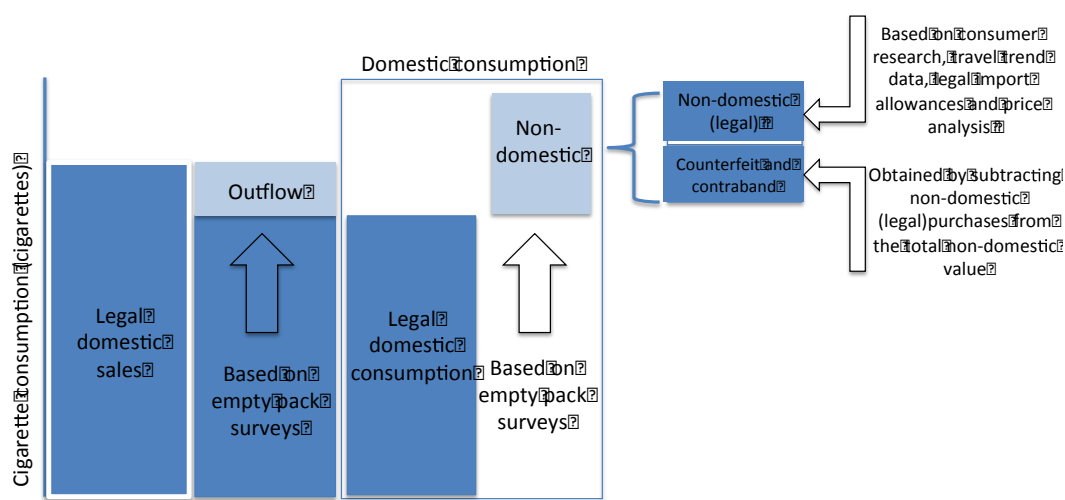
Cigarette consumption (cigarettes)

Legal domestic sales

Outflow

Based on empty pack surveys

Domestic consumption

Legal domestic consumption

Non-domestic

Based on empty pack surveys

Non-domestic (legal)

Counterfeit and contraband

Based on consumer research, travel trend data, legal import allowances and price analysis

Obtained by subtracting non-domestic (legal) purchases from the total non-domestic value